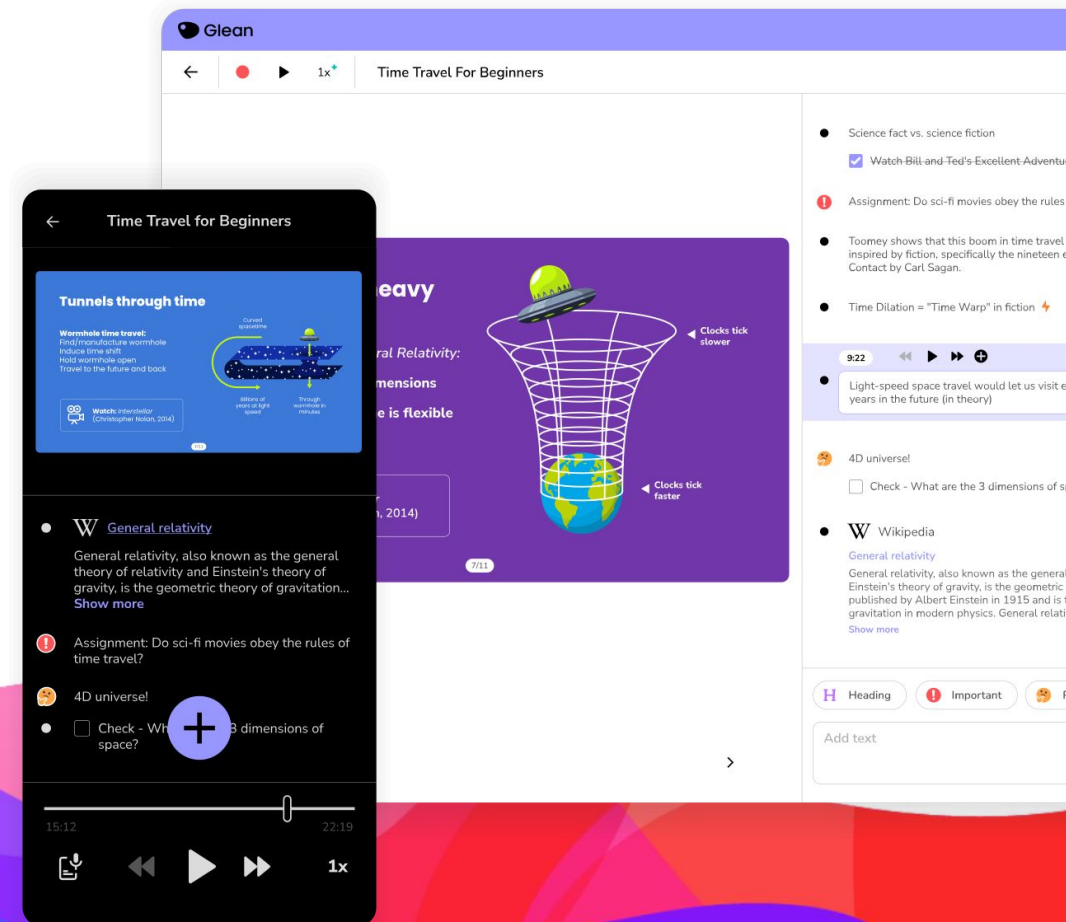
Glean

1x

Time Travel For Beginners

Science fact vs. science fiction

Watch Bill and Ted's Excellent Adventu

Assignment: Do sci-fi movies obey the rules

Toomey shows that this boom in time travel inspired by fiction, specifically the nineteen Contact by Carl Sagan.

Time Dilation = "Time Warp" in fiction

9:22

Light-speed space travel would let us visit years in the future (in theory)

4D universe!

Check - What are the 3 dimensions of s

Wikipedia

General relativity

General relativity, also known as the general Einstein's theory of gravity, is the geometric published by Albert Einstein in 1915 and is gravitation in modern physics. General relati

Show more

Heading

Important

Add text

eavy

ral Relativity:

mensions

e is flexible

n, 2014)

Clocks tick slower

Clocks tick faster

7/11

Time Travel for Beginners

Tunnels through time

Wormhole time travel:
Find/manufacture wormhole
Induce time shift
Hold wormhole open
Travel to the future and back

Curved spacetime

Billions of years at light speed

Through wormhole in minutes

Watch: Interstellar (Christopher Nolan, 2014)

General relativity

General relativity, also known as the general theory of relativity and Einstein's theory of gravity, is the geometric theory of gravitation...
Show more

Assignment: Do sci-fi movies obey the rules of time travel?

4D universe!

Check - Wh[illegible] 3 dimensions of space?

15:12

22:19

1x